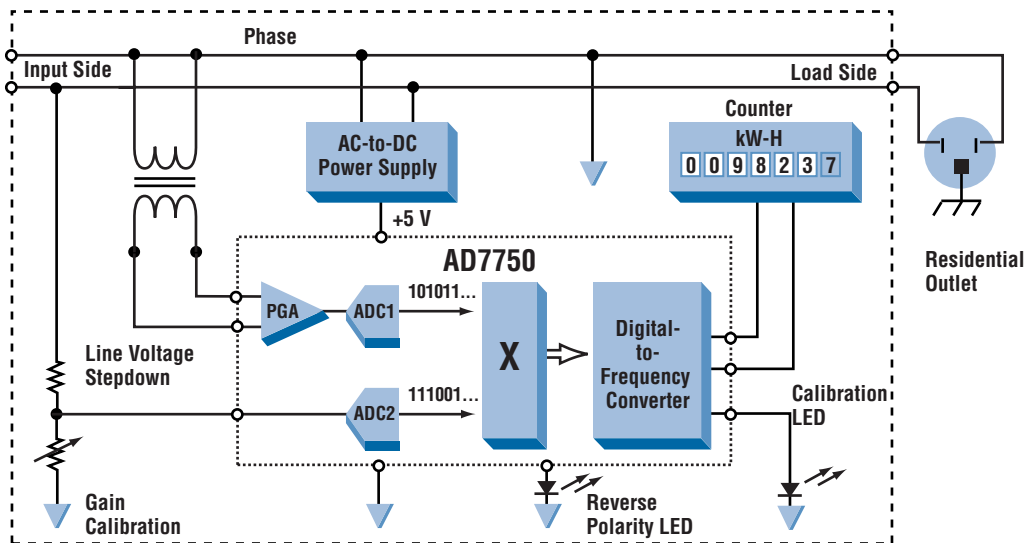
Phase
Input Side
Load Side
AC-to-DC Power Supply
Counter
kW-H
0 0 9 8 2 3 7
+5 V
AD7750
Residential Outlet
PGA
ADC1
101011...
X
Digital-to-Frequency Converter
Line Voltage Stepdown
ADC2
111001...
Calibration LED
Gain Calibration
Reverse Polarity LED